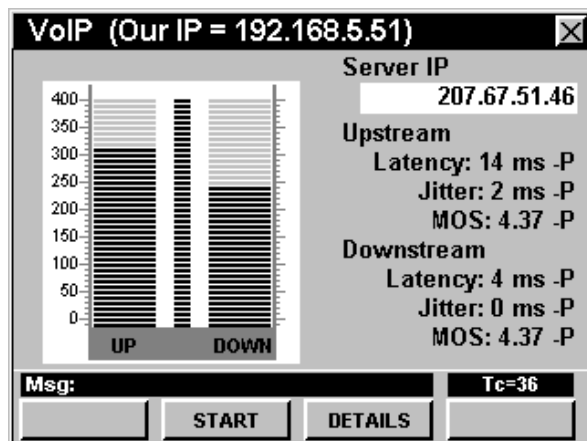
VoIP (Our IP = 192.168.5.51)

Server IP
207.67.51.46
Upstream
Latency: 14 ms -P
Jitter: 2 ms -P
MOS: 4.37 -P
Downstream
Latency: 4 ms -P
Jitter: 0 ms -P
MOS: 4.37 -P

400
350
300
250
200
150
100
50
0

UP
DOWN

Msg:
Tc=36

START
DETAILS